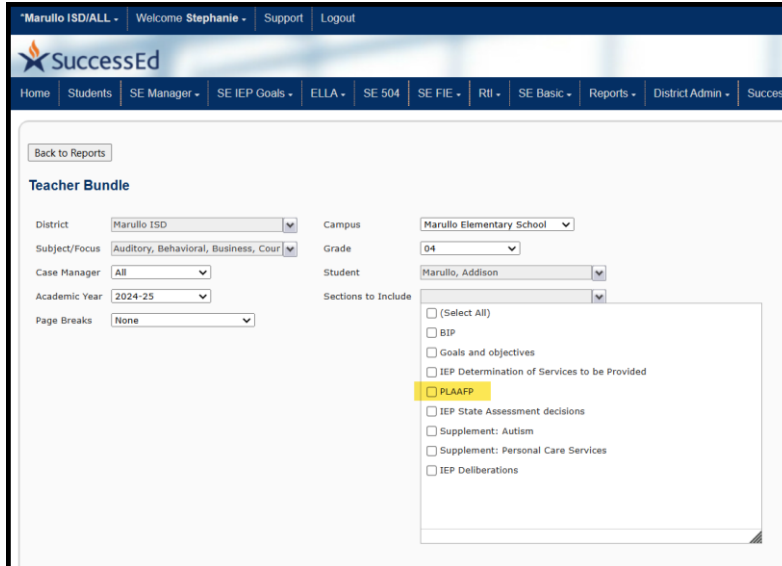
*Marullo ISD/ALL ▾ | Welcome Stephanie ▾ | Support | Logout

SuccessEd

Home | Students | SE Manager ▾ | SE IEP Goals ▾ | ELLA ▾ | SE 504 | SE FIE ▾ | RtI ▾ | SE Basic ▾ | Reports ▾ | District Admin ▾ | Succes

Back to Reports

Teacher Bundle

District: Marullo ISD
Subject/Focus: Auditory, Behavioral, Business, Cour
Case Manager: All
Academic Year: 2024-25
Page Breaks: None

Campus: Marullo Elementary School
Grade: 04
Student: Marullo, Addison
Sections to Include

(Select All)
BIP
Goals and objectives
IEP Determination of Services to be Provided
PLAAFP
IEP State Assessment decisions
Supplement: Autism
Supplement: Personal Care Services
IEP Deliberations